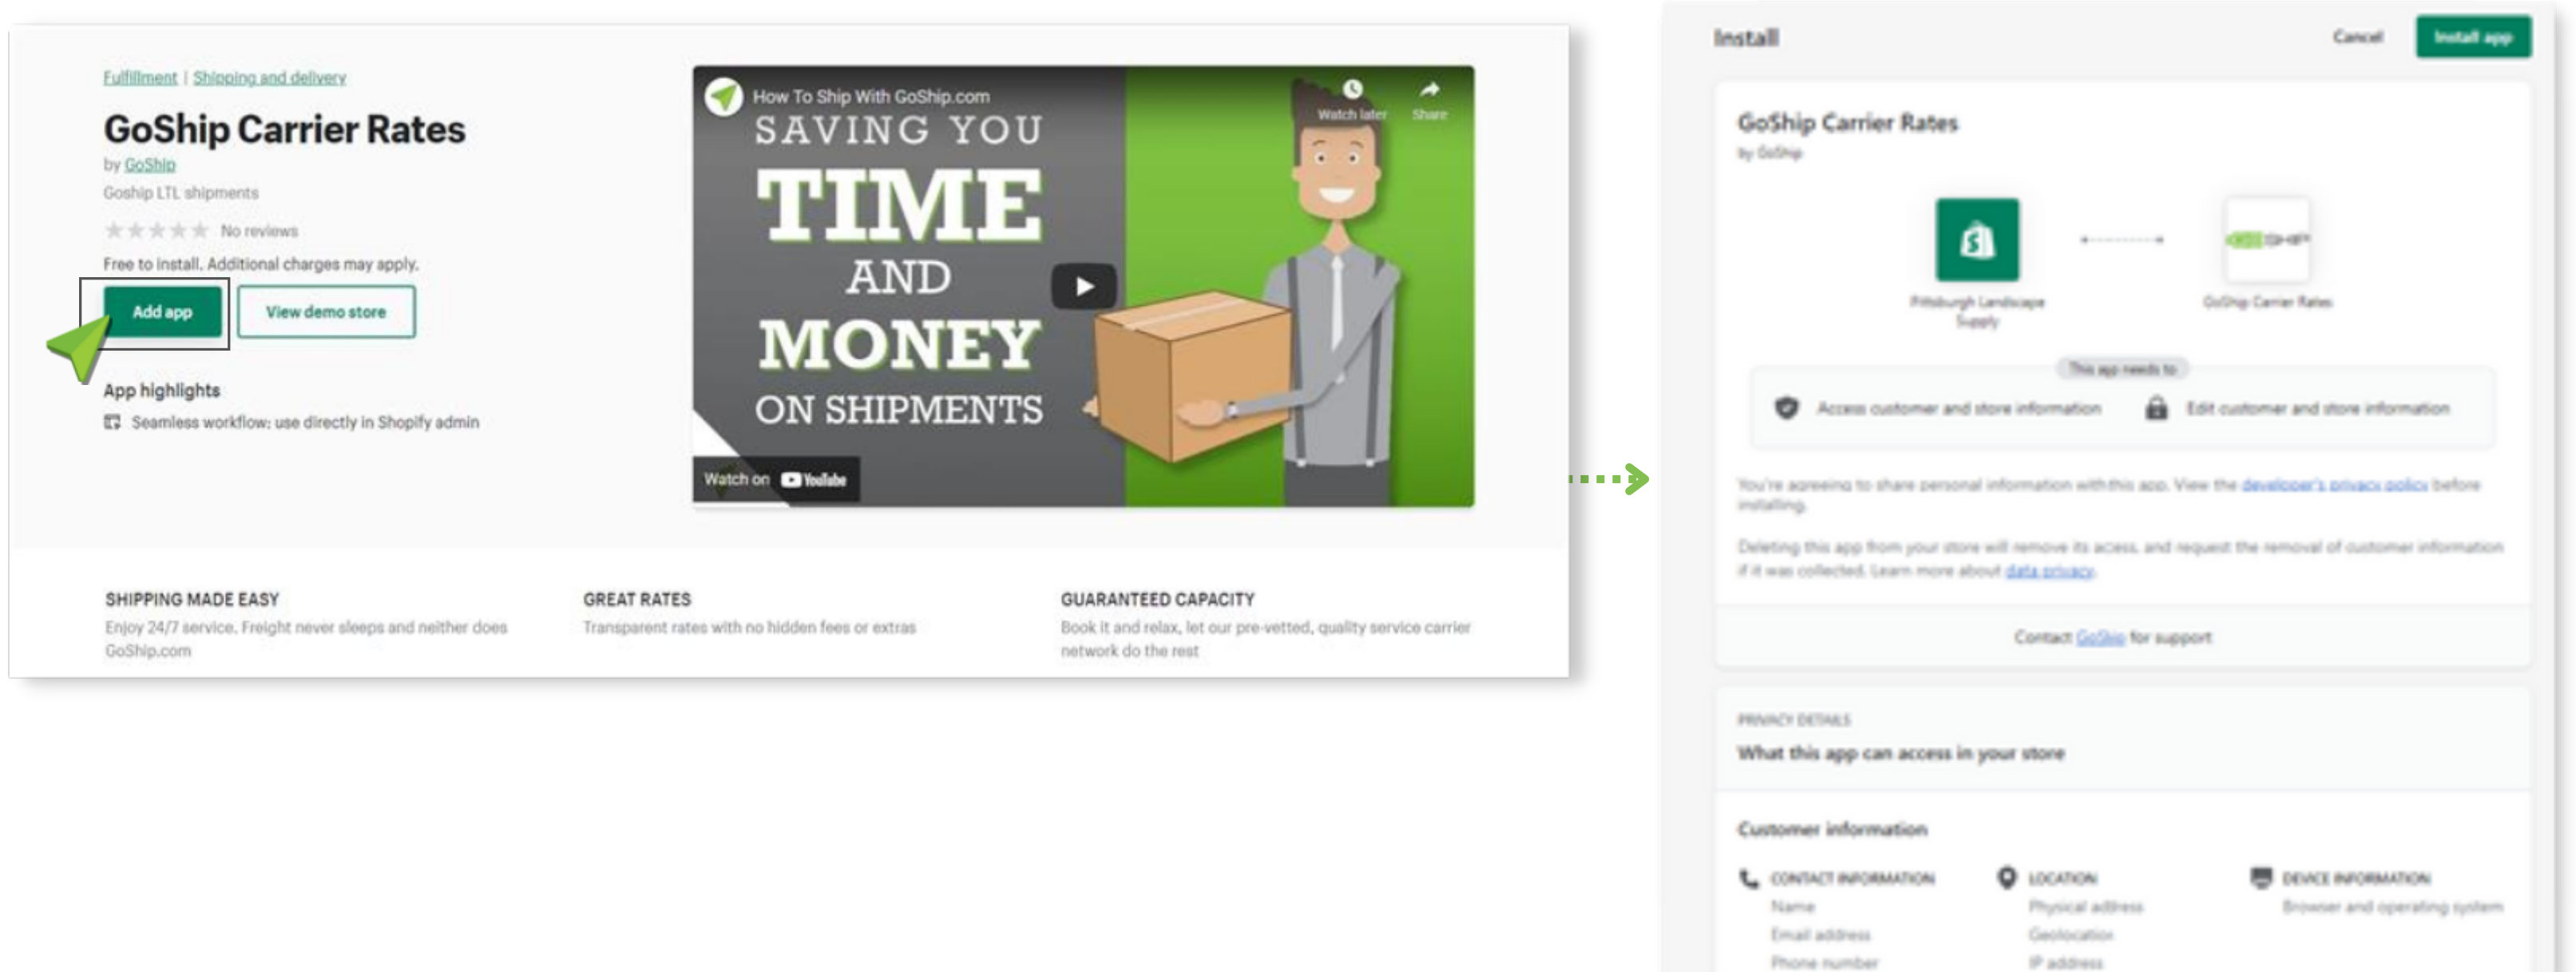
Fulfillment | Shipping and delivery

GoShip Carrier Rates

by GoShip

Goship LTL shipments

No reviews

Free to install. Additional charges may apply.

Add app

View demo store

App highlights

Seamless workflow: use directly in Shopify admin

How To Ship With GoShip.com

Watch later

Share

SAVING YOU TIME AND MONEY ON SHIPMENTS

Watch on YouTube

SHIPPING MADE EASY

Enjoy 24/7 service. Freight never sleeps and neither does GoShip.com

GREAT RATES

Transparent rates with no hidden fees or extras

GUARANTEED CAPACITY

Book it and relax, let our pre-vetted, quality service carrier network do the rest

Install

Cancel

Install app

GoShip Carrier Rates

by GoShip

Pittsburgh Landscape Supply

GoShip Carrier Rates

This app needs to

Access customer and store information

Edit customer and store information

You're agreeing to share personal information with this app. View the developer's privacy policy before installing.

Deleting this app from your store will remove its access, and request the removal of customer information if it was collected. Learn more about data privacy.

Contact GoShip for support

PRIVACY DETAILS

What this app can access in your store

Customer information

CONTACT INFORMATION

Name

Email address

Phone number

LOCATION

Physical address

Geolocation

IP address

DEVICE INFORMATION

Browser and operating system